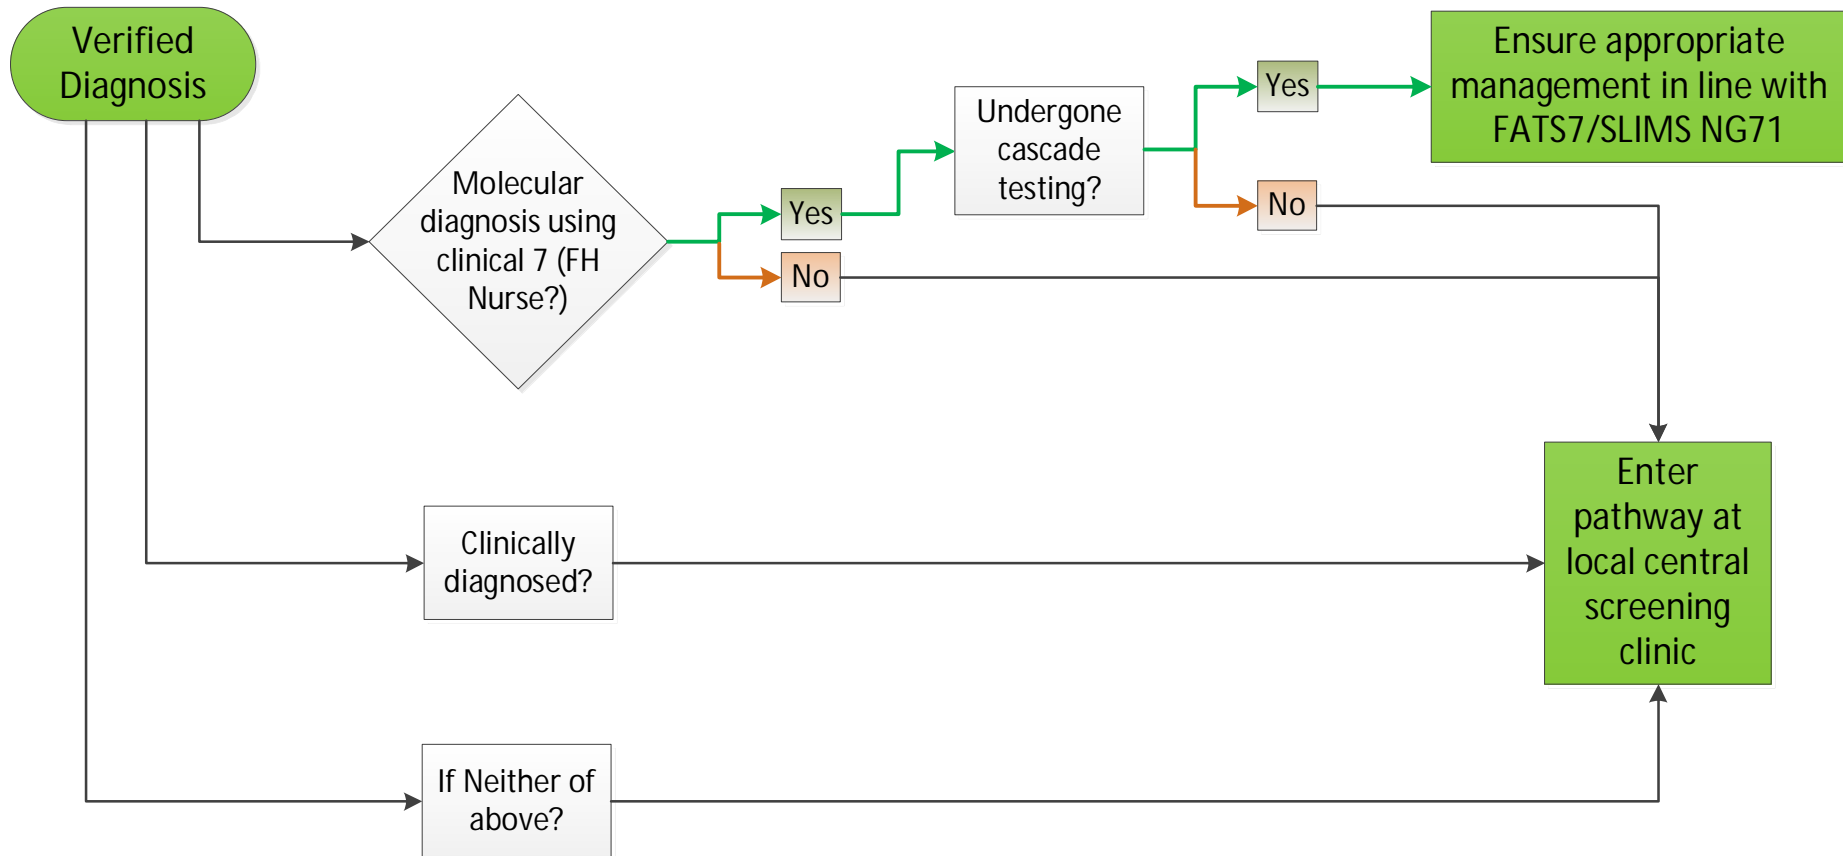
Verified Diagnosis

Molecular diagnosis using clinical 7 (FH Nurse?)

Yes

No

Undergone cascade testing?

Yes

No

Ensure appropriate management in line with FATS7/SLIMS NG71

Clinically diagnosed?

Enter pathway at local central screening clinic

If Neither of above?